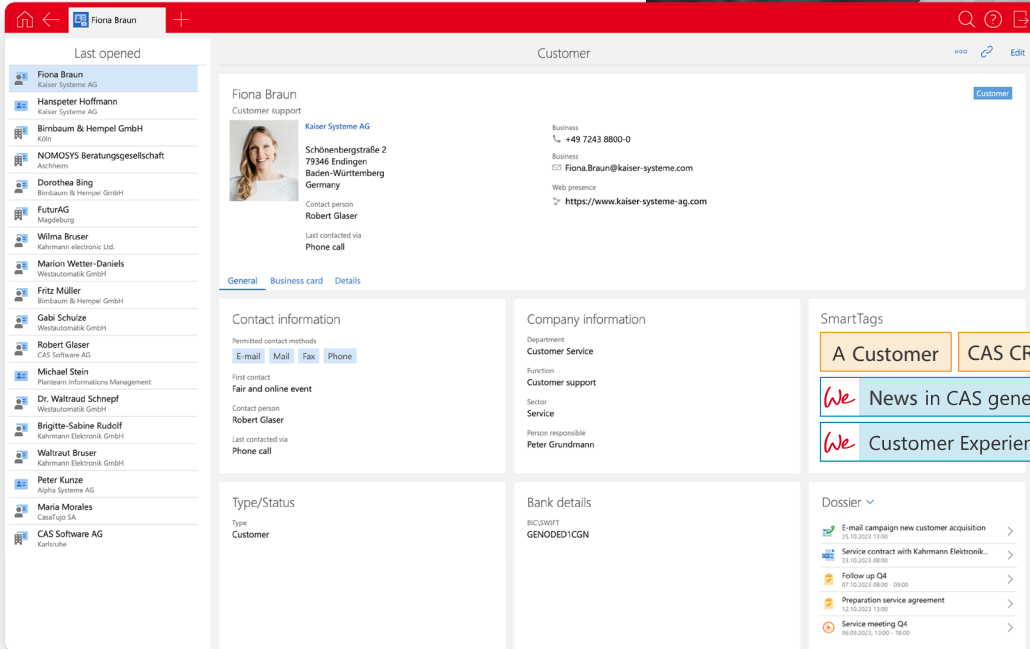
Fiona Braun

Last opened

Fiona Braun
Kaiser Systeme AG

Hanspeter Hoffmann
Kaiser Systeme AG

Birnbaum & Hempel GmbH
Köln

NOMOSYS Beratungsgesellschaft
Aschheim

Dorothea Bing
Birnbaum & Hempel GmbH

FuturAG
Magdeburg

Wilma Bruser
Kahrmann electronic Ltd.

Marion Wetter-Daniels
Westautomatik GmbH

Fritz Müller
Birnbaum & Hempel GmbH

Gabi Schulze
Westautomatik GmbH

Robert Glaser
CAS Software AG

Michael Stein
Plantearn Informations Management

Dr. Waltraud Schnepf
Westautomatik GmbH

Brigitte-Sabine Rudolf
Kahrmann Elektronik GmbH

Waltraut Bruser
Kahrmann Elektronik GmbH

Peter Kunze
Alpha Systeme AG

Maria Morales
CasaTujo SA

CAS Software AG
Karlsruhe

Customer

Edit

Fiona Braun
Customer support

Customer

Kaiser Systeme AG
Schönenbergstraße 2
79346 Endingen
Baden-Württemberg
Germany

Contact person
Robert Glaser

Last contacted via
Phone call

Business
+49 7243 8800-0

Business
Fiona.Braun@kaiser-systeme.com

Web presence
https://www.kaiser-systeme-ag.com

General Business card Details

Contact information

Permitted contact methods
E-mail Mail Fax Phone

First contact
Fair and online event

Contact person
Robert Glaser

Last contacted via
Phone call

Company information

Department
Customer Service

Function
Customer support

Sector
Service

Person responsible
Peter Grundmann

SmartTags

A Customer
CAS CR
We News in CAS gene
We Customer Experien

Type/Status

Type
Customer

Bank details

BIC\SWIFT
GENODED1CGN

Dossier

E-mail campaign new customer acquisition
25.10.2023 12:00

Service contract with Kahrmann Elektronik...
23.10.2023 08:00

Follow up Q4
07.10.2023 08:00 - 09:00

Preparation service agreement
12.10.2023 12:00

Service meeting Q4
06.09.2023, 13:00 - 18:00